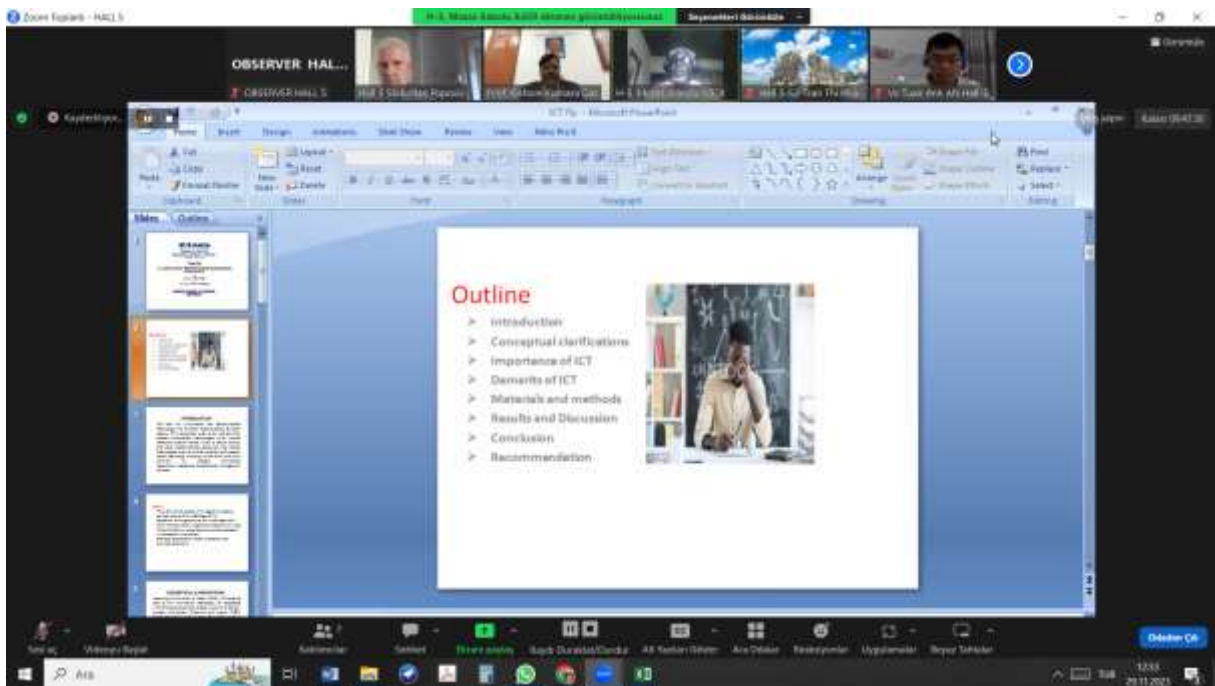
Zoom Toplantı - HALL 5

OBSERVER HAL...

OBSERVER HALL 5

Kaydediliyor...

ICT Pp - Microsoft PowerPoint

Home Insert Design Animations Slide Show Review View

Paste Cut Copy Format Painter Clipboard

New Slide Layout Reset Delete Slides

Font Paragraph Drawing Editing

Arrange Find Replace Select

Slides Outline

Outline

Introduction

Conceptual clarifications

Importance of ICT

Demerits of ICT

Materials and methods

Results and Discussion

Conclusion

Recommendation

Sesi aç Videoyu Başlat Katılımcılar Sohbet Ekranı paylaş Kaydı Duraklat/Durdur Altyazılar Ara Odalar Reaksiyonlar Uygulamalar Beyaz Tahtalar

Odadan Çık

Ara

12:33
29.11.2021